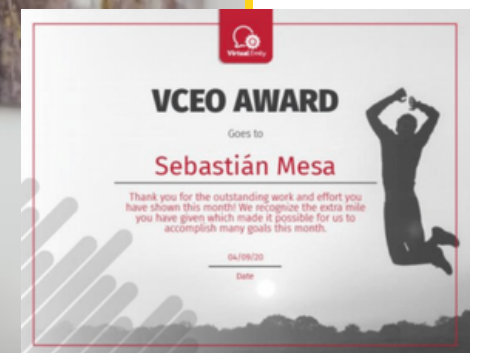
VirtualEntity

VCEO AWARD

Goes to

Sebastián Mesa

Thank you for the outstanding work and effort you have shown this month! We recognize the extra mile you have given which made it possible for us to accomplish many goals this month.

04/09/20

Date